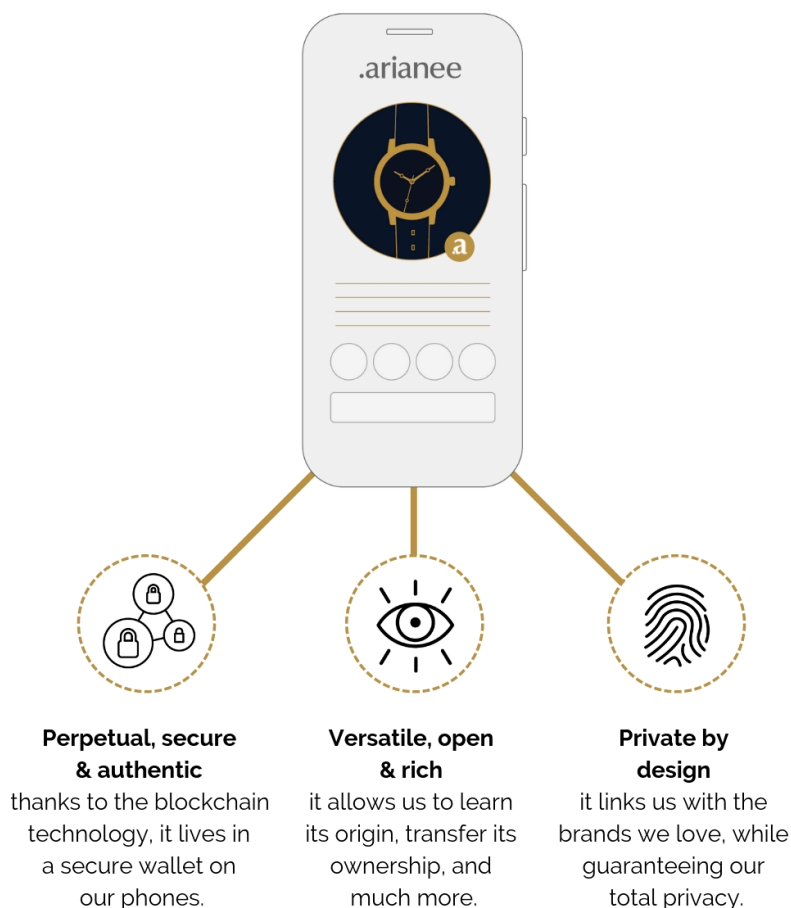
.arianee

a

Perpetual, secure & authentic
thanks to the blockchain technology, it lives in a secure wallet on our phones.

Versatile, open & rich
it allows us to learn its origin, transfer its ownership, and much more.

Private by design
it links us with the brands we love, while guaranteeing our total privacy.